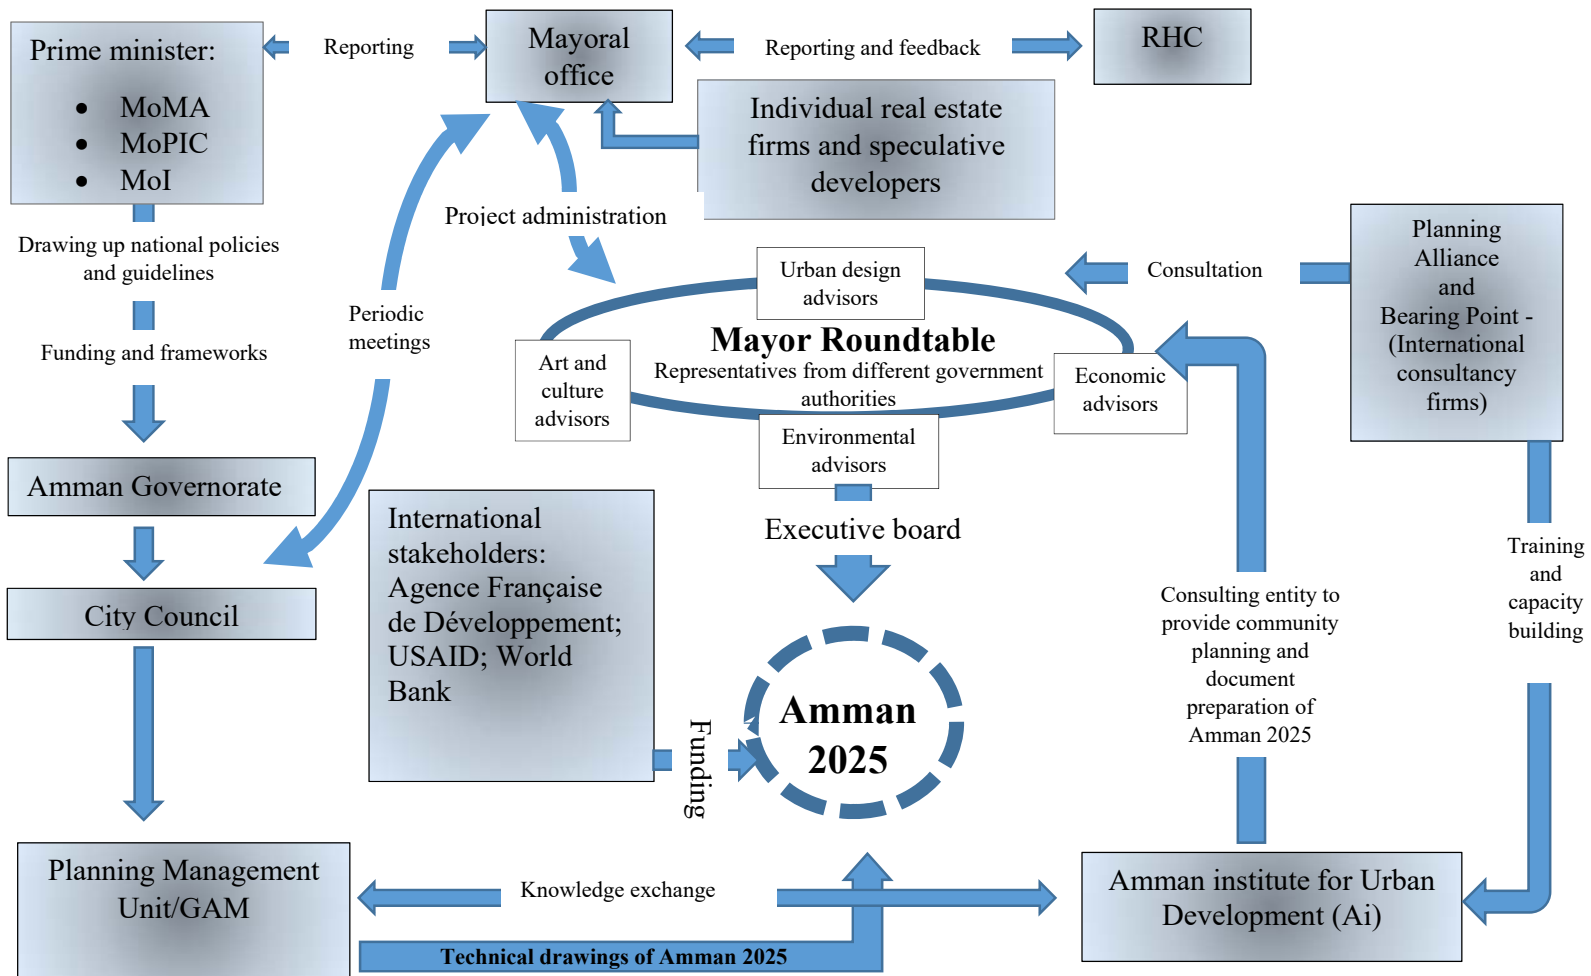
Prime minister:
- MoMA
- MoPIC
- MoI

Reporting

Mayoral office

Reporting and feedback

RHC

Individual real estate firms and speculative developers

Drawing up national policies and guidelines

Project administration

Periodic meetings

Funding and frameworks

Urban design advisors

Consultation

Planning Alliance and Bearing Point - (International consultancy firms)

Mayor Roundtable
Representatives from different government authorities

Art and culture advisors

Economic advisors

Environmental advisors

Amman Governorate

Executive board

International stakeholders: Agence Française de Développement; USAID; World Bank

City Council

Consulting entity to provide community planning and document preparation of Amman 2025

Training and capacity building

Funding

Amman 2025

Planning Management Unit/GAM

Knowledge exchange

Amman institute for Urban Development (Ai)

Technical drawings of Amman 2025